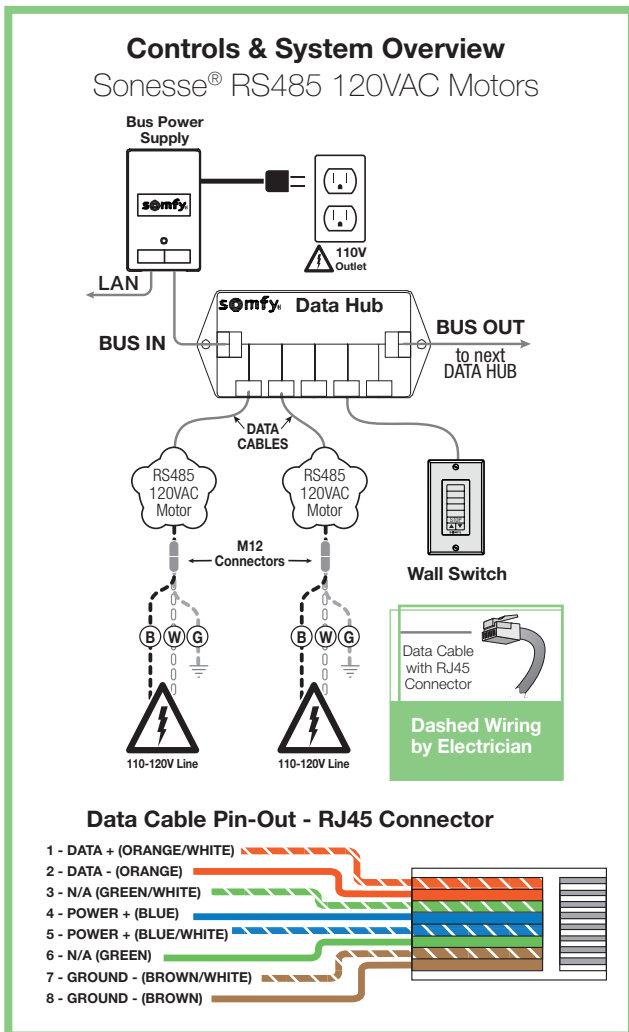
Controls & System Overview

Sonesse® RS485 120VAC Motors

Bus Power Supply

somfy

LAN

110V Outlet

somfy Data Hub

BUS IN

BUS OUT

to next DATA HUB

DATA CABLES

RS485 120VAC Motor

RS485 120VAC Motor

M12 Connectors

Wall Switch

B W G

B W G

Data Cable with RJ45 Connector

Dashed Wiring by Electrician

110-120V Line

110-120V Line

Data Cable Pin-Out - RJ45 Connector

1 - DATA + (ORANGE/WHITE)

2 - DATA - (ORANGE)

3 - N/A (GREEN/WHITE)

4 - POWER + (BLUE)

5 - POWER + (BLUE/WHITE)

6 - N/A (GREEN)

7 - GROUND - (BROWN/WHITE)

8 - GROUND - (BROWN)